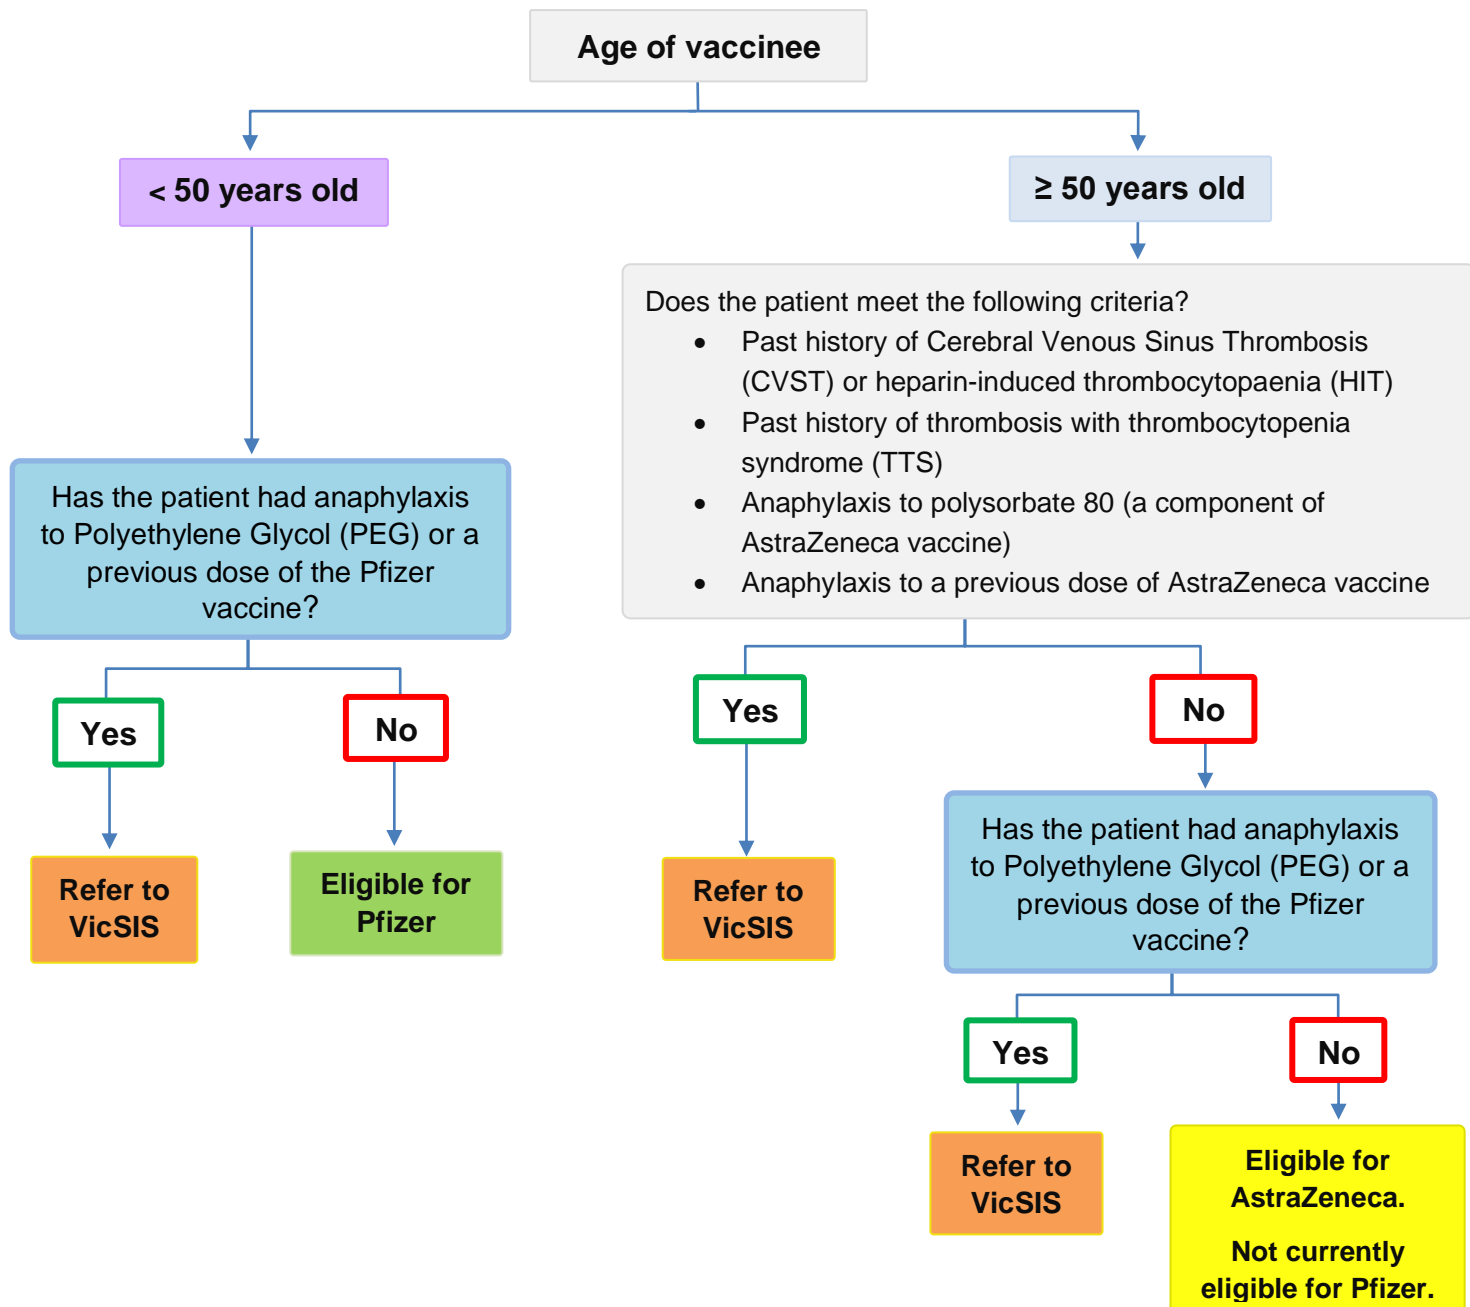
Age of vaccinee

< 50 years old

≥ 50 years old

Has the patient had anaphylaxis to Polyethylene Glycol (PEG) or a previous dose of the Pfizer vaccine?

Yes

No

Refer to VicSIS

Eligible for Pfizer

Does the patient meet the following criteria?
- Past history of Cerebral Venous Sinus Thrombosis (CVST) or heparin-induced thrombocytopaenia (HIT)
- Past history of thrombosis with thrombocytopenia syndrome (TTS)
- Anaphylaxis to polysorbate 80 (a component of AstraZeneca vaccine)
- Anaphylaxis to a previous dose of AstraZeneca vaccine

Yes

No

Refer to VicSIS

Has the patient had anaphylaxis to Polyethylene Glycol (PEG) or a previous dose of the Pfizer vaccine?

Yes

No

Refer to VicSIS

Eligible for AstraZeneca.

Not currently eligible for Pfizer.